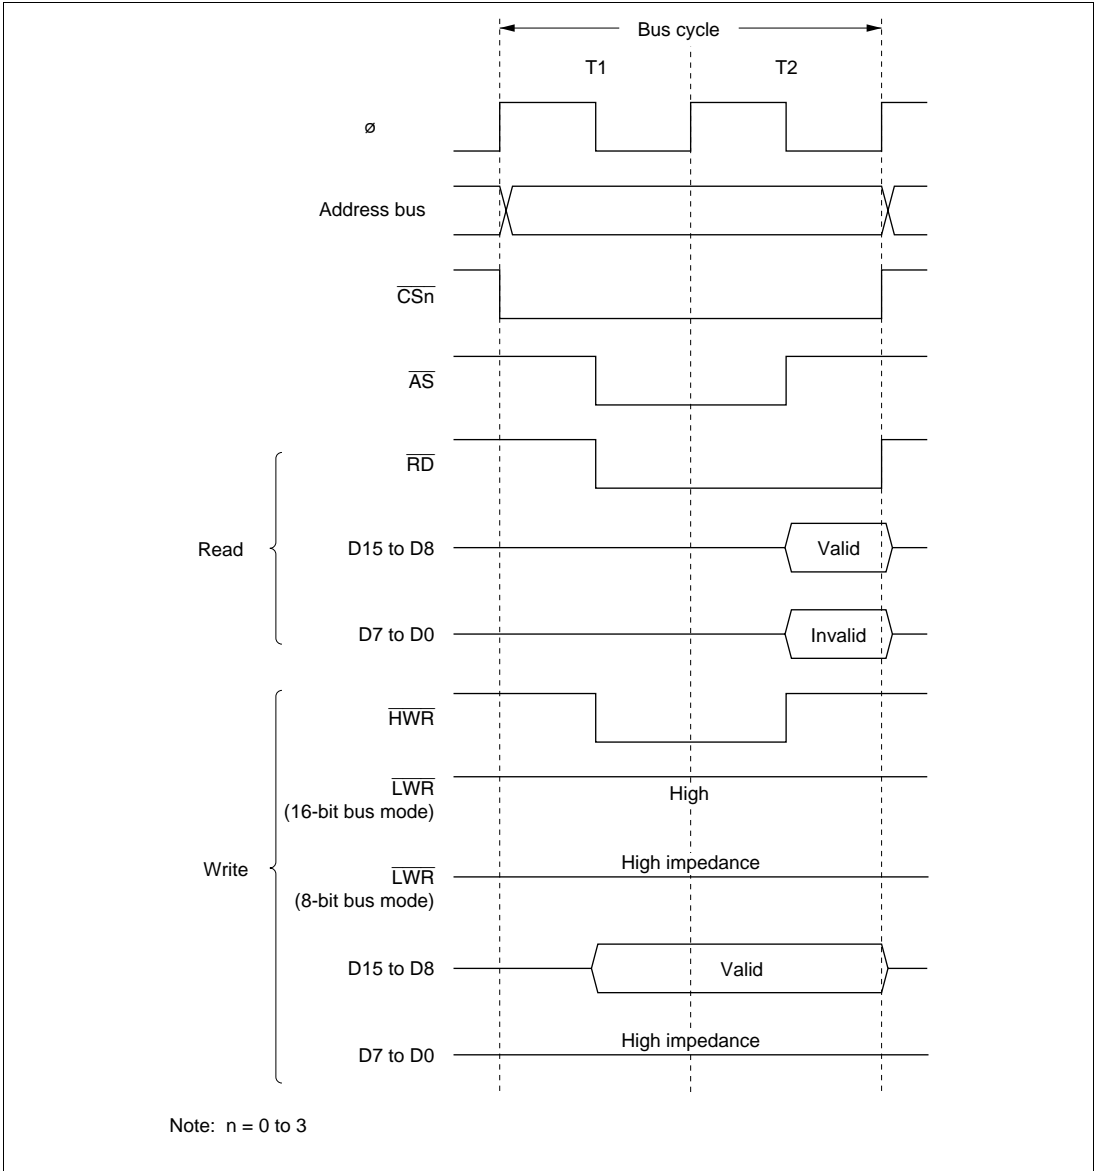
Bus cycle

T1

T2

ø

Address bus

$\overline{CSn}$

$\overline{AS}$

$\overline{RD}$

Read

D15 to D8

Valid

D7 to D0

Invalid

$\overline{HWR}$

$\overline{LWR}$
(16-bit bus mode)

High

Write

$\overline{LWR}$
(8-bit bus mode)

High impedance

D15 to D8

Valid

D7 to D0

High impedance

Note: n = 0 to 3